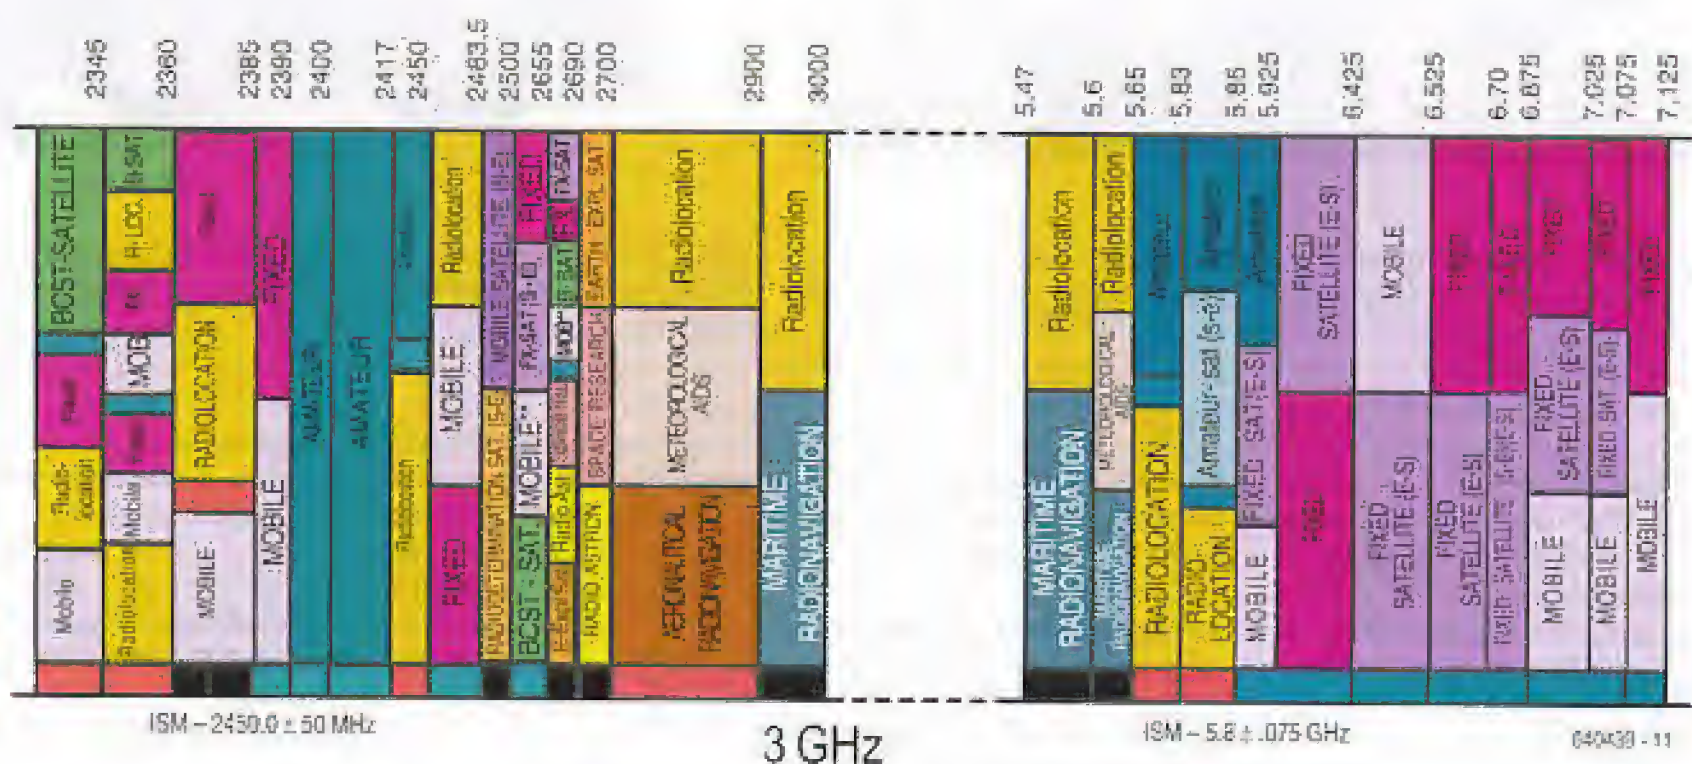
2345 2360 2385 2390 2400 2417 2450 2483.5 2500 2655 2690 2700 2900 3000

5.47 5.6 5.65 5.83 5.85 5.925 6.425 6.525 6.70 6.875 7.025 7.075 7.125

BCST-SATELLITE
Fixed
Radio-location
Mobile
B-SAT
R. LOC.
Fi
MOB
Fixed
Mobile
Radiolocation
Fixed
RADIOLOCATION
MOBILE
FIXED
MOBILE
AMATEUR
AMATEUR
Amateur
Radiolocation
Radiolocation
MOBILE
FIXED
MOBILE SATELLITE (E-S)
RADIODETERMINATION SAT. (S-E)
BCST - SAT.
FIXED
FX-SAT (S-E)
MOBILE**
Radioastronomy
FX-SAT
FX
B-SAT
MOB
Radio Ast
Earth Expl Sat
FX SAT
EARTH EXPL SAT
SPACE RESEARCH
RADIO ASTRON.
Radiolocation
METEOROLOGICAL AIDS
AERONAUTICAL RADIONAVIGATION
Radiolocation
MARITIME RADIONAVIGATION

Radiolocation
MARITIME RADIONAVIGATION
Radiolocation
METEOROLOGICAL AIDS
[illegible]
Amateur
RADIOLOCATION
Amateur
Amateur-sat (s-e)
RADIO-LOCATION
Amateur
FIXED SAT (E-S)
MOBILE
FIXED SATELLITE (E-S)
FIXED
MOBILE
FIXED SATELLITE (E-S)
FIXED
FIXED SATELLITE (E-S)
MOBILE
FIXED SATELLITE (E-S)
MOBILE
FIXED
FIXED SATELLITE (E-S)
MOBILE
FIXED
FIXED-SAT (S-E)
MOBILE
FIXED
MOBILE

ISM – 2450.0 ± 50 MHz
3 GHz
ISM – 5.8 ± .075 GHz
040439 - 11